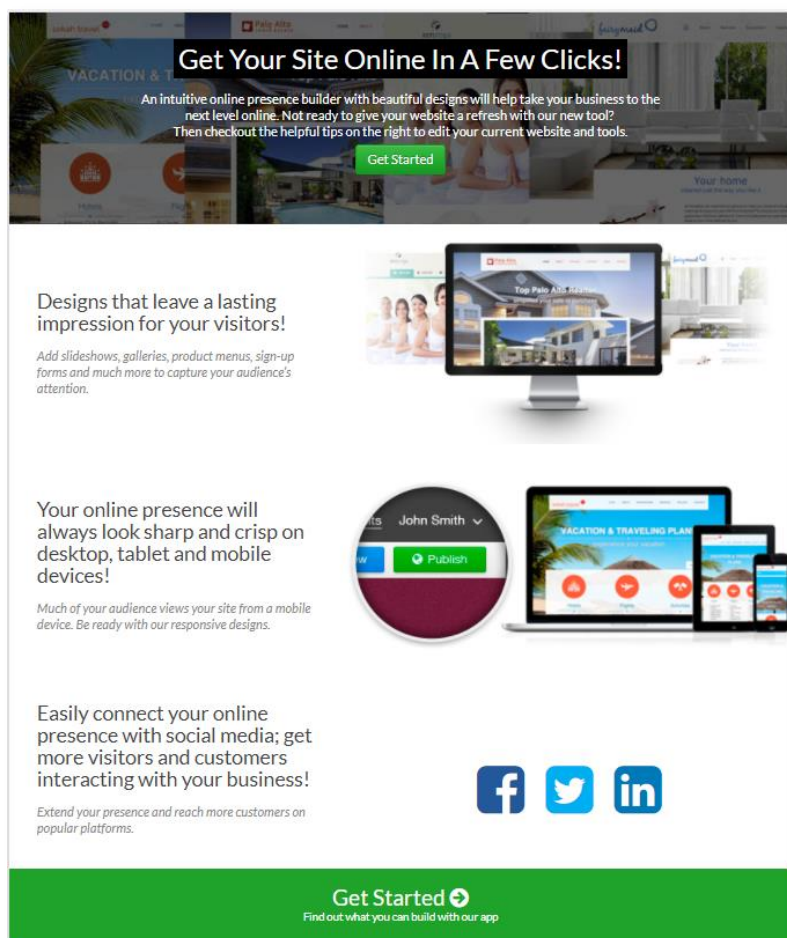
Get Your Site Online In A Few Clicks!

An intuitive online presence builder with beautiful designs will help take your business to the next level online. Not ready to give your website a refresh with our new tool? Then checkout the helpful tips on the right to edit your current website and tools.

Get Started

VACATION & T

Hotels

Your home

Designs that leave a lasting impression for your visitors!

Add slideshows, galleries, product menus, sign-up forms and much more to capture your audience's attention.

Top Palo Alto Realtor

Your online presence will always look sharp and crisp on desktop, tablet and mobile devices!

Much of your audience views your site from a mobile device. Be ready with our responsive designs.

John Smith

Publish

VACATION & TRAVELING PLAN

Easily connect your online presence with social media; get more visitors and customers interacting with your business!

Extend your presence and reach more customers on popular platforms.

Get Started
Find out what you can build with our app